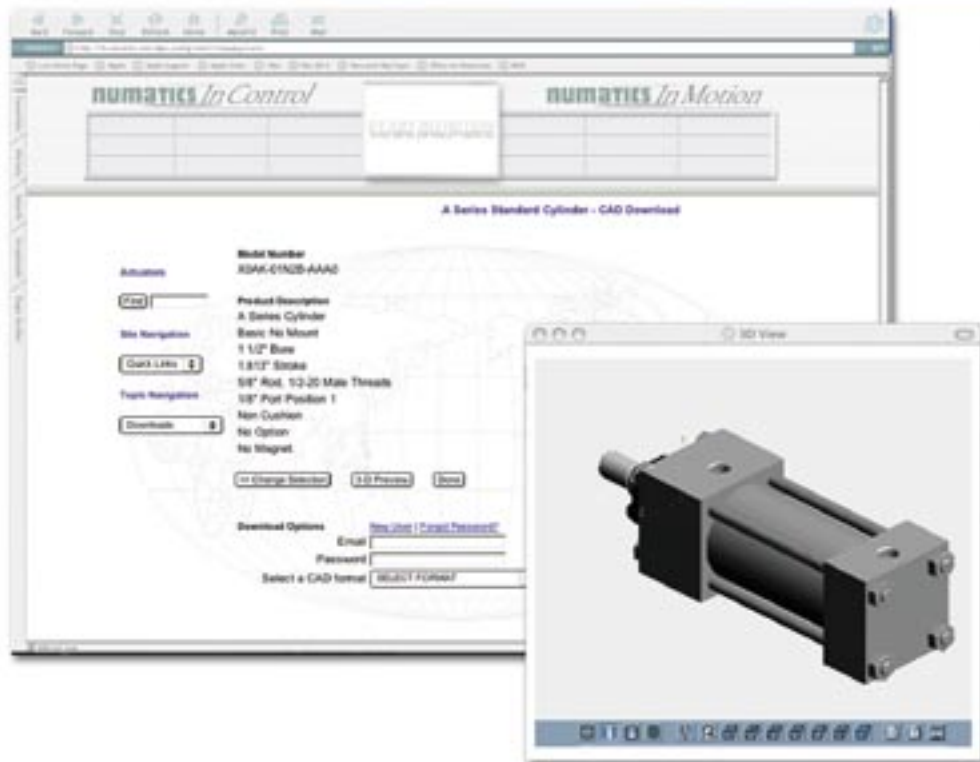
Back Forward Stop Refresh Home AutoFill Print Mail

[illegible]

NUMATICS In Control

NUMATICS In Motion

A Series Standard Cylinder - CAD Download

Actuators

Find

Site Navigation

Quick Links

Topic Navigation

Downloads

Model Number
XDAK-01N2B-AAA0

Product Description
A Series Cylinder
Basic No Mount
1 1/2" Bore
1.6/12" Stroke
5/8" Rod, 1/2-20 Male Threads
1/8" Port Position 1
Non Cushion
No Option
No Magnet

<< Change Selection 3-D Preview Done

Download Options New User | Forgot Password?
Email
Password
Select a CAD format SELECT FORMAT

3D View